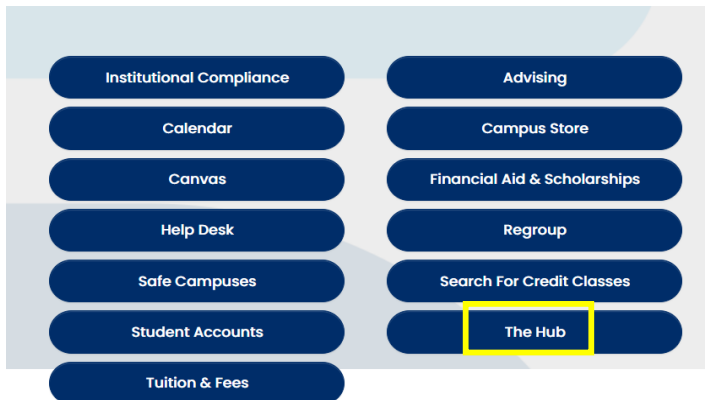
Institutional Compliance

Advising

Calendar

Campus Store

Canvas

Financial Aid & Scholarships

Help Desk

Regroup

Safe Campuses

Search For Credit Classes

Student Accounts

The Hub

Tuition & Fees